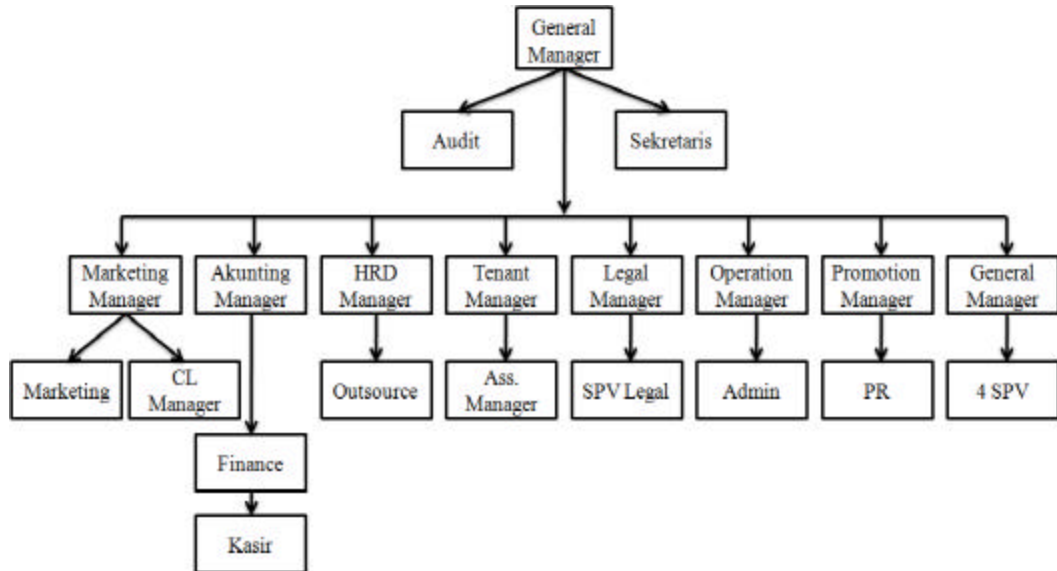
General Manager

Audit

Sekretaris

Marketing Manager

Akunting Manager

HRD Manager

Tenant Manager

Legal Manager

Operation Manager

Promotion Manager

General Manager

Marketing

CL Manager

Outsource

Ass. Manager

SPV Legal

Admin

PR

4 SPV

Finance

Kasir